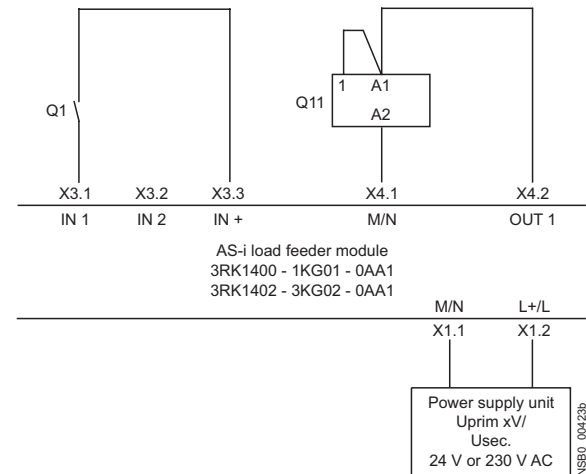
Q1

Q11

1 A1

A2

X3.1 X3.2 X3.3 X4.1 X4.2

IN 1 IN 2 IN + M/N OUT 1

AS-i load feeder module
3RK1400 - 1KG01 - 0AA1
3RK1402 - 3KG02 - 0AA1

M/N L+/L

X1.1 X1.2

Power supply unit
Uprim xV/
Usec.
24 V or 230 V AC

NSB0_00423b